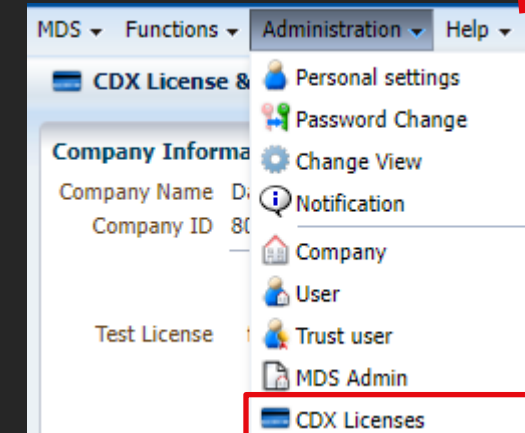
MDS Functions Administration Help

CDX License &

Company Informa

Company Name Da

Company ID 80

Test License

Personal settings
Password Change
Change View
Notification
Company
User
Trust user
MDS Admin
CDX Licenses